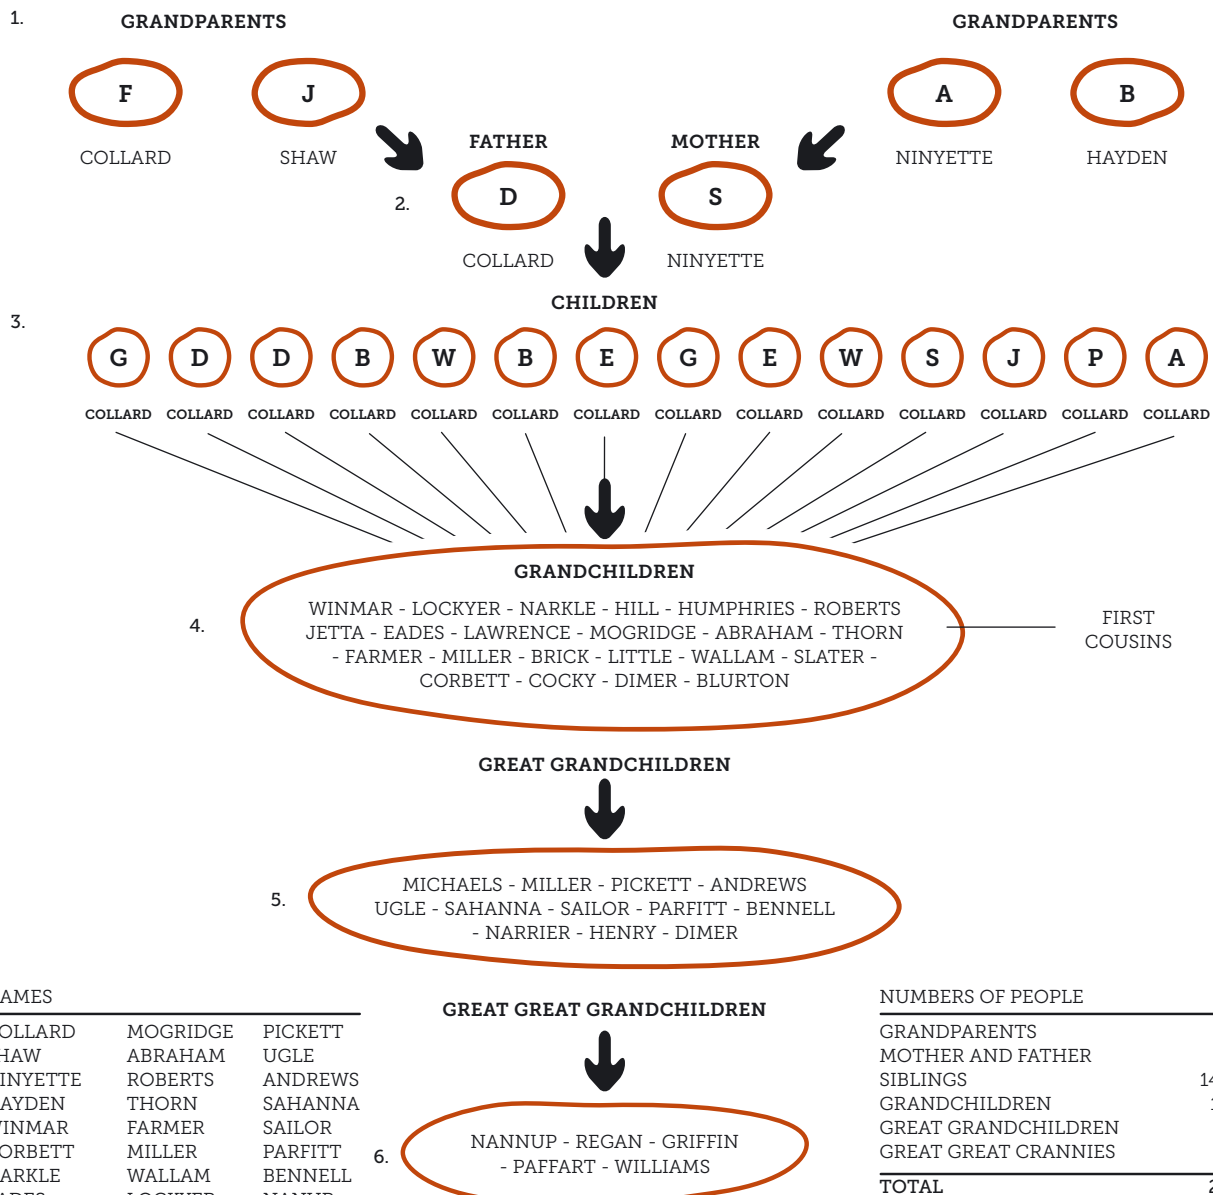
1.

GRANDPARENTS

F COLLARD

J SHAW

GRANDPARENTS

A NINYETTE

B HAYDEN

FATHER

2.

D COLLARD

MOTHER

S NINYETTE

CHILDREN

3.

| G | D | D | B | W | B | E | G | E | W | S | J | P | A |
|---|---|---|---|---|---|---|---|---|---|---|---|---|---|
| COLLARD | COLLARD | COLLARD | COLLARD | COLLARD | COLLARD | COLLARD | COLLARD | COLLARD | COLLARD | COLLARD | COLLARD | COLLARD | COLLARD |

4.

GRANDCHILDREN

WINMAR - LOCKYER - NARKLE - HILL - HUMPHRIES - ROBERTS JETTA - EADES - LAWRENCE - MOGRIDGE - ABRAHAM - THORN - FARMER - MILLER - BRICK - LITTLE - WALLAM - SLATER - CORBETT - COCKY - DIMER - BLURTON

FIRST COUSINS

GREAT GRANDCHILDREN

5.

MICHAELS - MILLER - PICKETT - ANDREWS UGLE - SAHANNA - SAILOR - PARFITT - BENNELL - NARRIER - HENRY - DIMER

AMES

OLLARD
HAW
INYETTE
AYDEN
INMAR
ORBETT
ARKLE
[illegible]

MOGRIDGE
ABRAHAM
ROBERTS
THORN
FARMER
MILLER
WALLAM
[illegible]

PICKETT
UGLE
ANDREWS
SAHANNA
SAILOR
PARFITT
BENNELL
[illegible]

GREAT GREAT GRANDCHILDREN

6.

NANNUP - REGAN - GRIFFIN - PAFFART - WILLIAMS

NUMBERS OF PEOPLE

GRANDPARENTS
MOTHER AND FATHER
SIBLINGS 14
GRANDCHILDREN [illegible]
GREAT GRANDCHILDREN
GREAT GREAT CRANNIES

TOTAL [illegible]